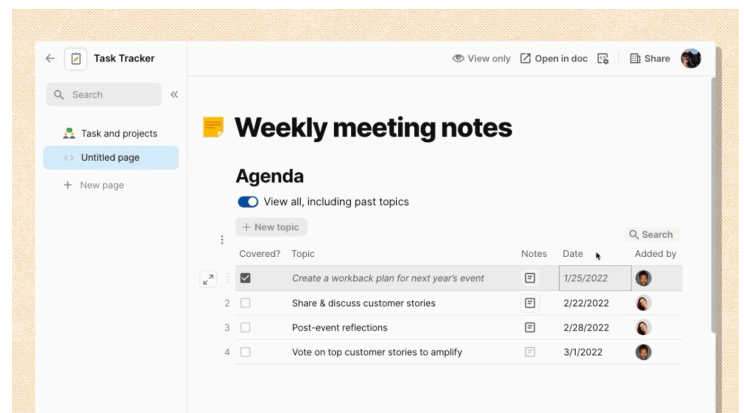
Task Tracker

Search

Task and projects

Untitled page

New page

View only

Open in doc

Share

Weekly meeting notes

Agenda

View all, including past topics

New topic

Search

| | Covered? | Topic | Notes | Date | Added by |
|---|---|---|---|---|---|
| | ☑ | Create a workback plan for next year's event | | 1/25/2022 | |
| 2 | ☐ | Share & discuss customer stories | | 2/22/2022 | |
| 3 | ☐ | Post-event reflections | | 2/28/2022 | |
| 4 | ☐ | Vote on top customer stories to amplify | | 3/1/2022 | |